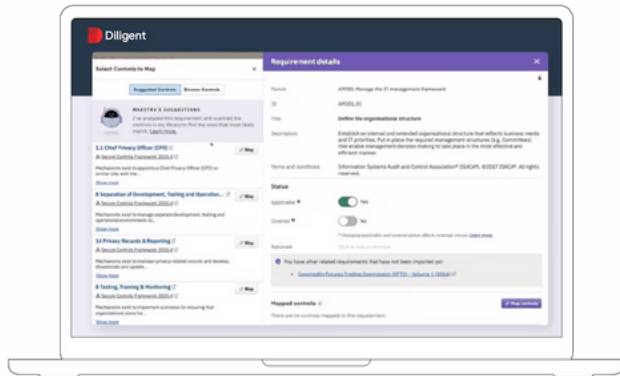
Diligent

Select Controls to Map

Suggested Controls | Browse Controls

MAESTRO'S SUGGESTIONS

I've analyzed this requirement and scanned the controls in my library to find the ones that most likely match. Learn more.

1.1 Chief Privacy Officer (CPO)
Secure Controls Framework 2020.4
Map
Mechanisms exist to appoint a Chief Privacy Officer (CPO) or similar role, with the...
Show more

8 Separation of Development, Testing and Operation...
Secure Controls Framework 2020.4
Map
Mechanisms exist to manage separate development, testing and operational environments to...
Show more

3.1 Privacy Records & Reporting
Secure Controls Framework 2020.4
Map
Mechanisms exist to maintain privacy-related records and develop, disseminate and update...
Show more

8 Testing, Training & Monitoring
Secure Controls Framework 2020.4
Map
Mechanisms exist to implement a process for ensuring that organizational plans for...
Show more

Requirement details

Parent: APO01 Manage the IT management framework
ID: APO01.01
Title: Define the organizational structure
Description: Establish an internal and extended organizational structure that reflects business needs and IT priorities. Put in place the required management structures (e.g. Committees) that enable management decision making to take place in the most effective and efficient manner.
Terms and conditions: Information Systems Audit and Control Association® (ISACA®). ©2007 ISACA®. All rights reserved.

Status
Applicable: Yes
Covered: No
* Changing applicable and covered status affects coverage values. Learn more
Rationale: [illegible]

You have other related requirements that have not been imported yet:
Commodity Futures Trading Commission (CFTC) - Volume 1 (2024)

Mapped controls
Map controls
There are no controls mapped to this requirement.